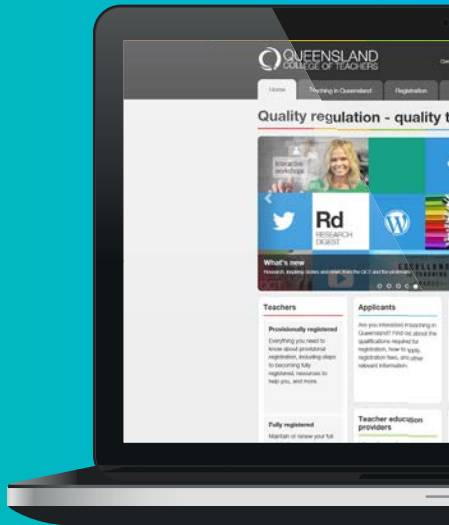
QUEENSLAND COLLEGE OF TEACHERS

Home

Teaching in Queensland

Registration

Quality regulation - quality t

Interactive workshops

Rd RESEARCH DIGEST

What's new

Research, inspiring stories and news from the QCT and the profession

Teachers

Provisionally registered

Everything you need to know about provisional registration, including steps to becoming fully registered, resources to help you, and more.

Fully registered

Maintain or renew your full

Applicants

Are you interested in teaching in Queensland? Find out about the qualifications required for registration, how to apply, registration fees, and other relevant information.

Teacher education providers